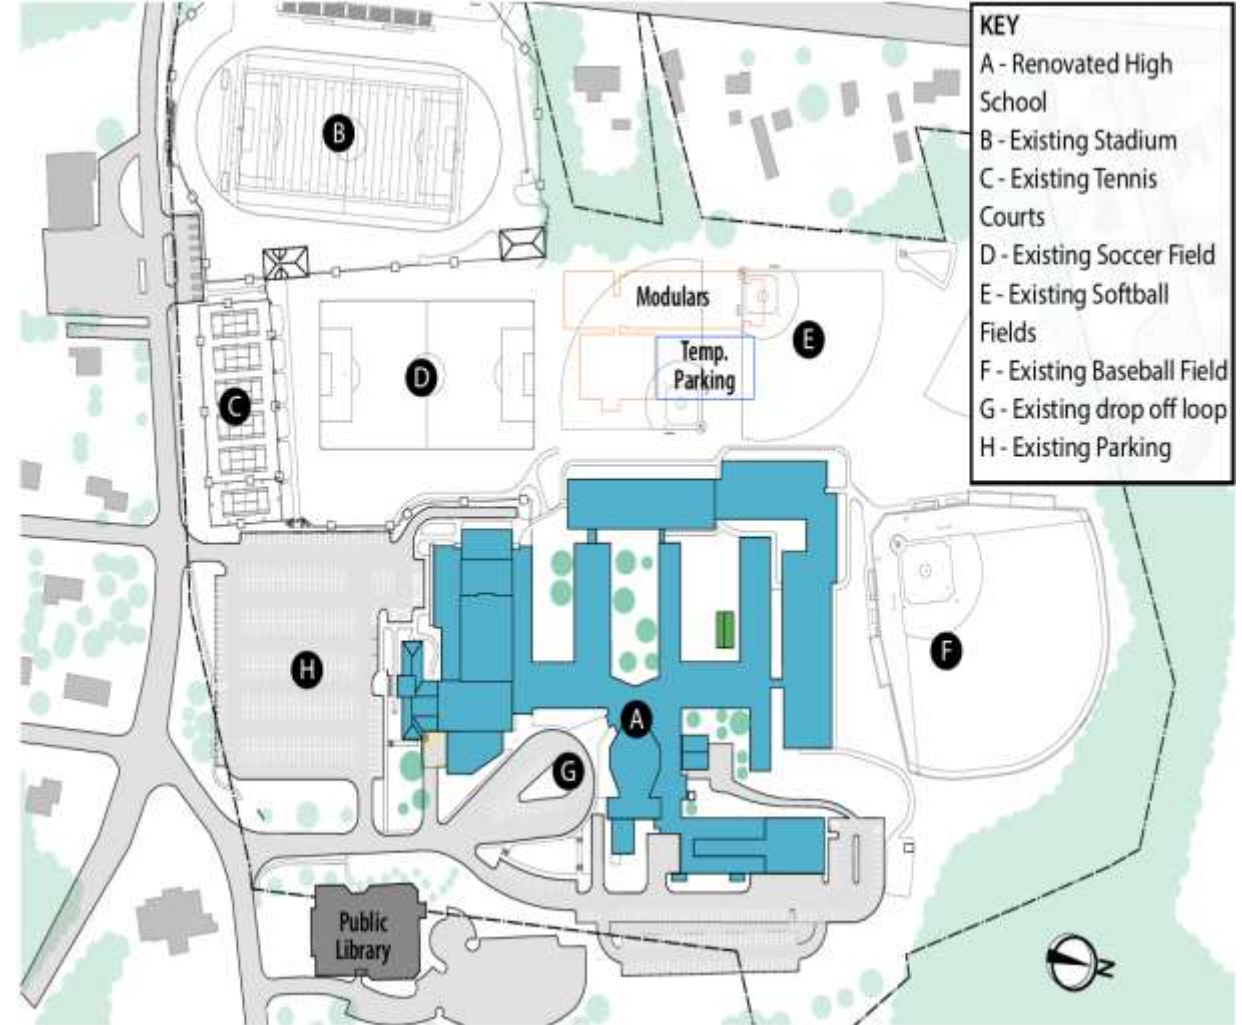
KEY
A - Renovated High School
B - Existing Stadium
C - Existing Tennis Courts
D - Existing Soccer Field
E - Existing Softball Fields
F - Existing Baseball Field
G - Existing drop off loop
H - Existing Parking

B

Modulars

Temp. Parking

E

C

D

H

A

F

G

Public Library

N